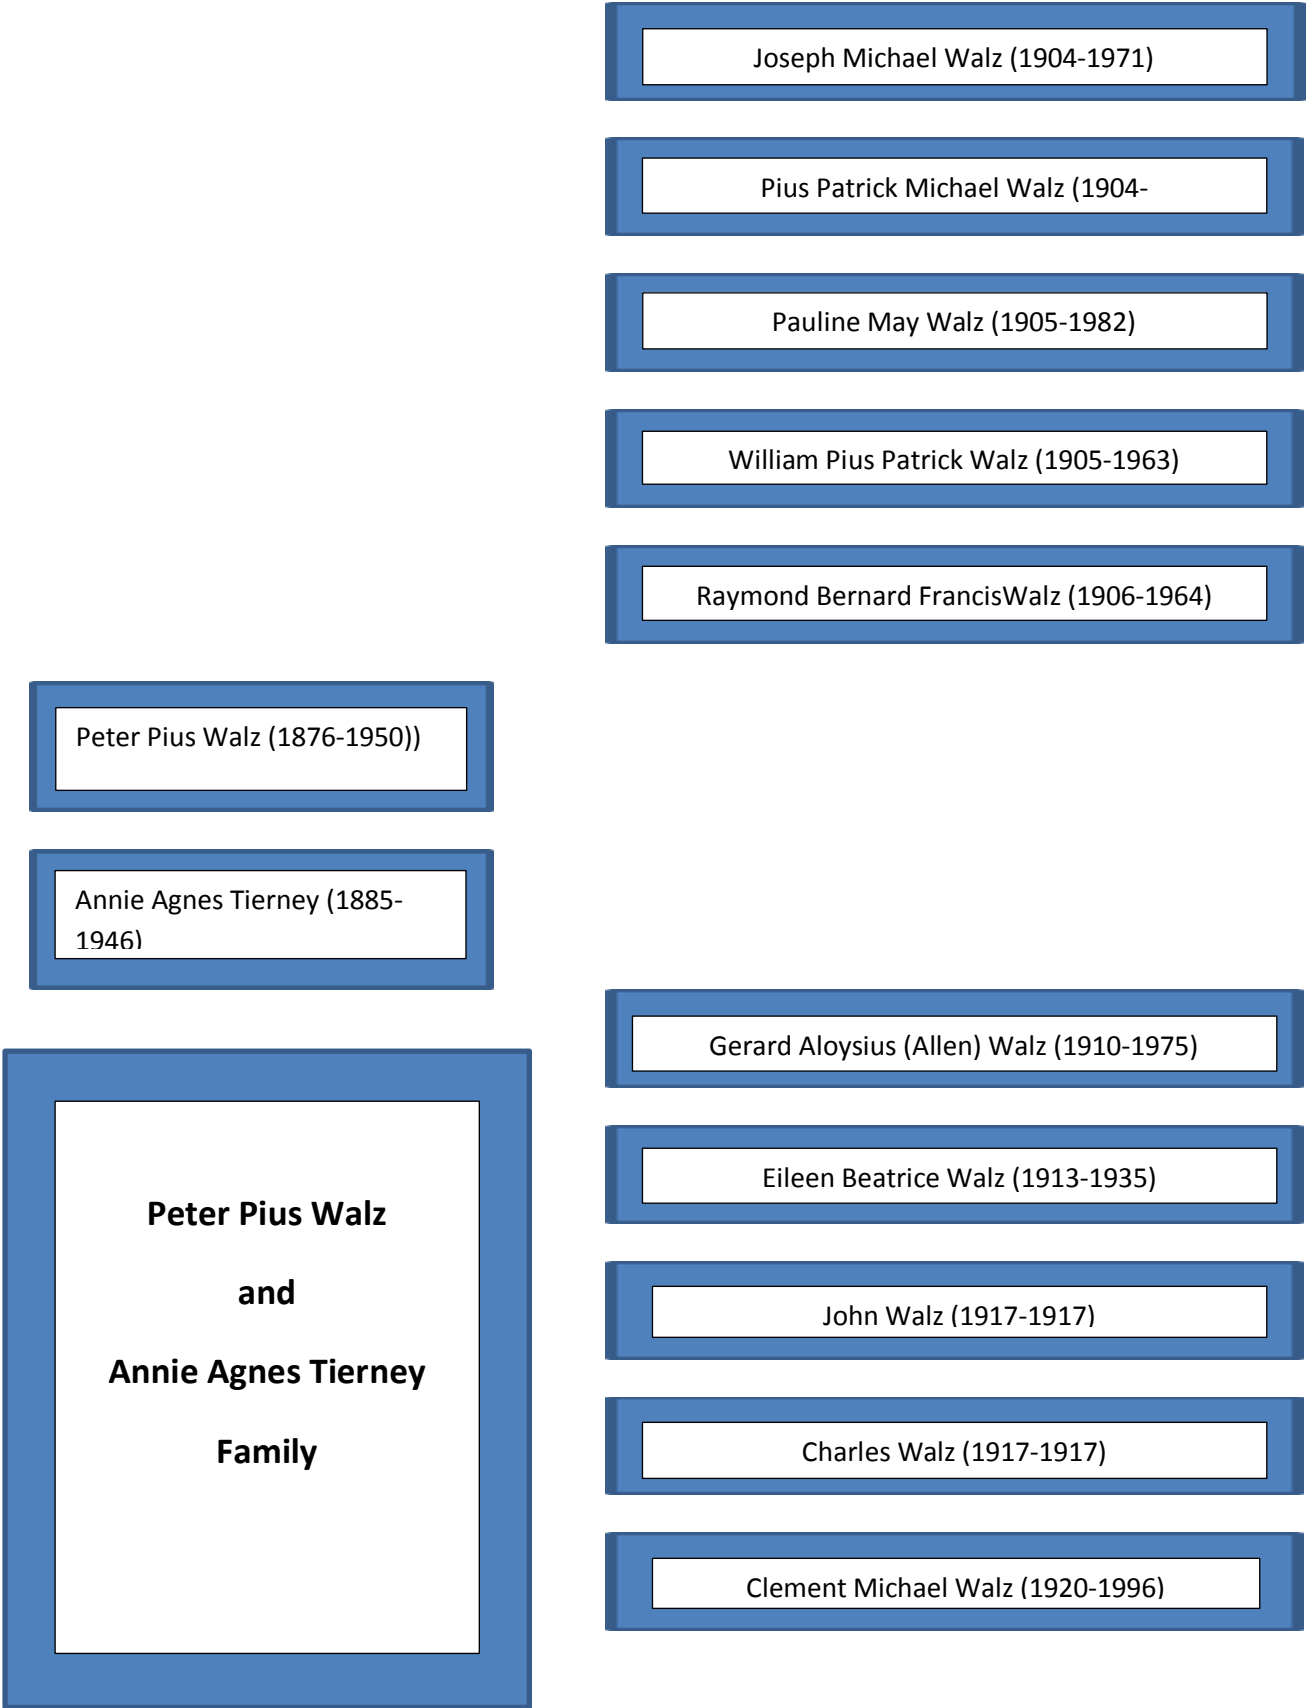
Joseph Michael Walz (1904-1971)

Pius Patrick Michael Walz (1904-

Pauline May Walz (1905-1982)

William Pius Patrick Walz (1905-1963)

Raymond Bernard FrancisWalz (1906-1964)

Peter Pius Walz (1876-1950))

Annie Agnes Tierney (1885-1946)

Gerard Aloysius (Allen) Walz (1910-1975)

Peter Pius Walz

and

Annie Agnes Tierney

Family

Eileen Beatrice Walz (1913-1935)

John Walz (1917-1917)

Charles Walz (1917-1917)

Clement Michael Walz (1920-1996)